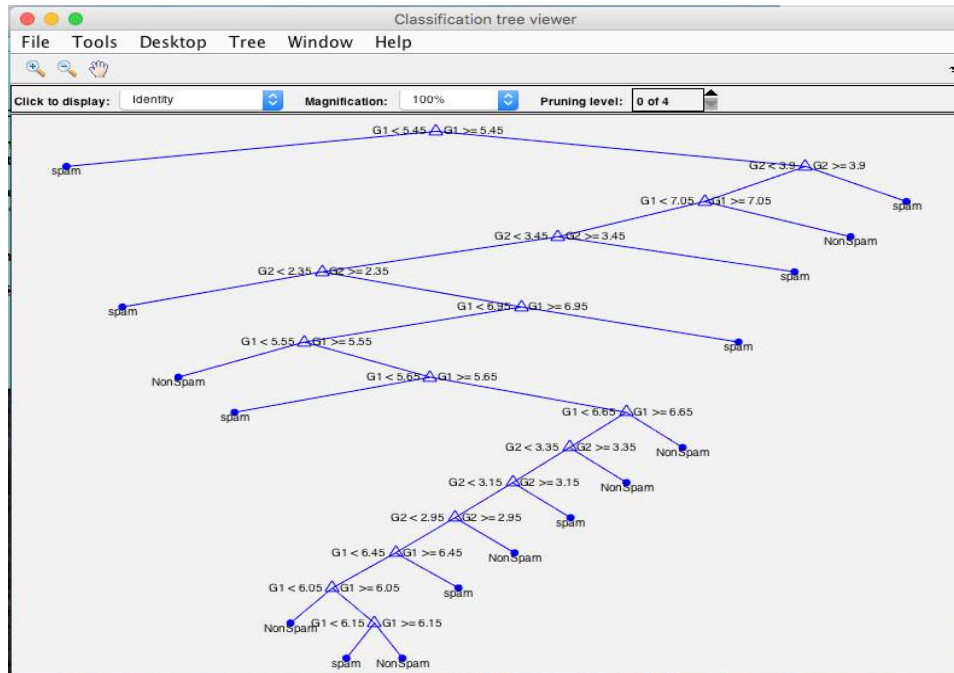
Classification tree viewer

File Tools Desktop Tree Window Help

Click to display: Identity Magnification: 100% Pruning level: 0 of 4

G1 < 5.45 G1 >= 5.45

spam

G2 < 3.9 G2 >= 3.9

spam

G1 < 7.05 G1 >= 7.05

NonSpam

G2 < 3.45 G2 >= 3.45

spam

G2 < 2.35 G2 >= 2.35

spam

G1 < 6.95 G1 >= 6.95

spam

G1 < 5.55 G1 >= 5.55

NonSpam

G1 < 5.65 G1 >= 5.65

spam

G1 < 6.65 G1 >= 6.65

NonSpam

G2 < 3.35 G2 >= 3.35

NonSpam

G2 < 3.15 G2 >= 3.15

spam

G2 < 2.95 G2 >= 2.95

NonSpam

G1 < 6.45 G1 >= 6.45

spam

G1 < 6.05 G1 >= 6.05

NonSpam G1 < 6.15 G1 >= 6.15

spam NonSpam